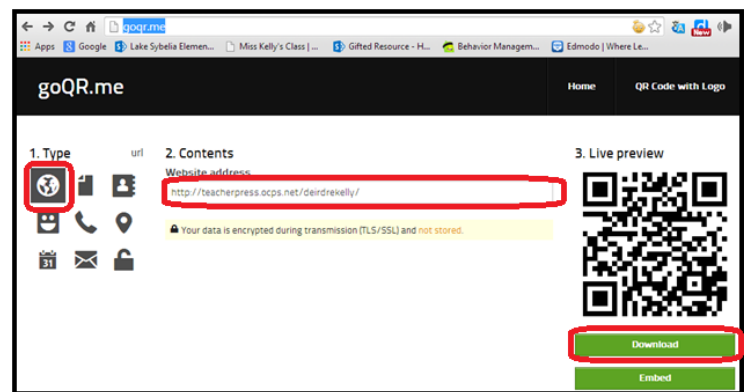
goqr.me

Apps Google Lake Sybelia Elemen... Miss Kelly's Class | ... Gifted Resource - H... Behavior Managem... Edmodo | Where Le...

New

goQR.me

Home

QR Code with Logo

1. Type

url

31

2. Contents

Website address

http://teacherpress.ocps.net/deirdrekelly/

Your data is encrypted during transmission (TLS/SSL) and not stored.

3. Live preview

Download

Embed